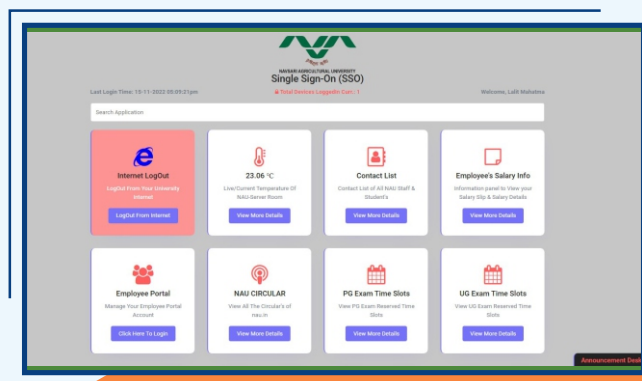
NAVSARI AGRICULTURAL UNIVERSITY
Single Sign-On (SSO)

Last Login Time: 15-11-2023 05:09:31pm

Total Devices Loggedin Curr.: 1

Welcome, Lalit Wakalma

Search Application

Internet LogOut
LogOut From Your University Internet
LogOut From Internet

23.06 °C
Live/Current Temperature Of NAU-Server Room
View More Details

Contact List
Contact List of All NAU Staff & Student's
View More Details

Employee's Salary Info
Information panel to View your Salary Slip & Salary Details
View More Details

Employee Portal
Manage Your Employee Portal Account
Click Here To Login

NAU CIRCULAR
View All The Circular's of nau.in
View More Details

PG Exam Time Slots
View PG Exam Reserved Time Slots
View More Details

UG Exam Time Slots
View UG Exam Reserved Time Slots
View More Details

Announcement Desk